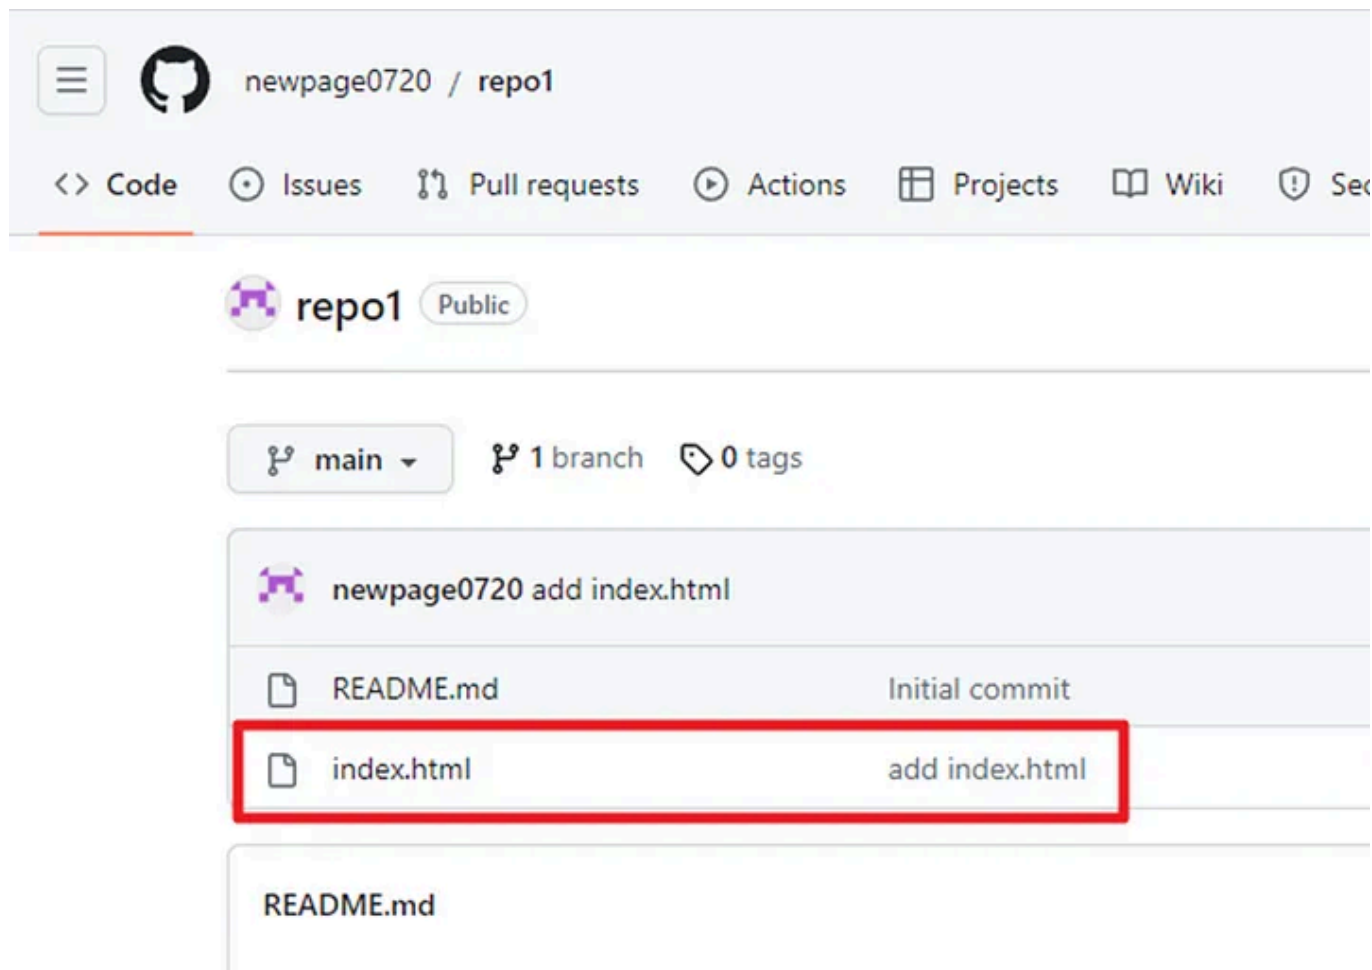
newpage0720 / repo1

Code Issues Pull requests Actions Projects Wiki Se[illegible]

repo1 Public

main 1 branch 0 tags

newpage0720 add index.html

| | |
|---|---|
| README.md | Initial commit |
| index.html | add index.html |

README.md